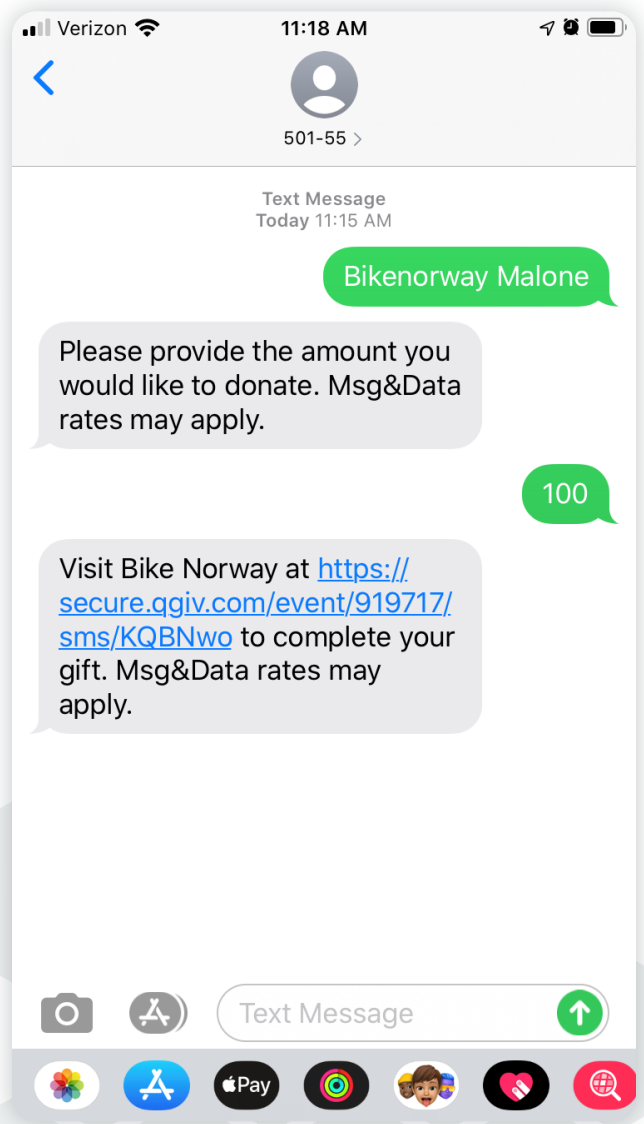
Verizon 11:18 AM

501-55 >

Text Message
Today 11:15 AM

Bikenorway Malone

Please provide the amount you would like to donate. Msg&Data rates may apply.

100

Visit Bike Norway at https://secure.qgiv.com/event/919717/sms/KQBNwo to complete your gift. Msg&Data rates may apply.

Text Message

Pay